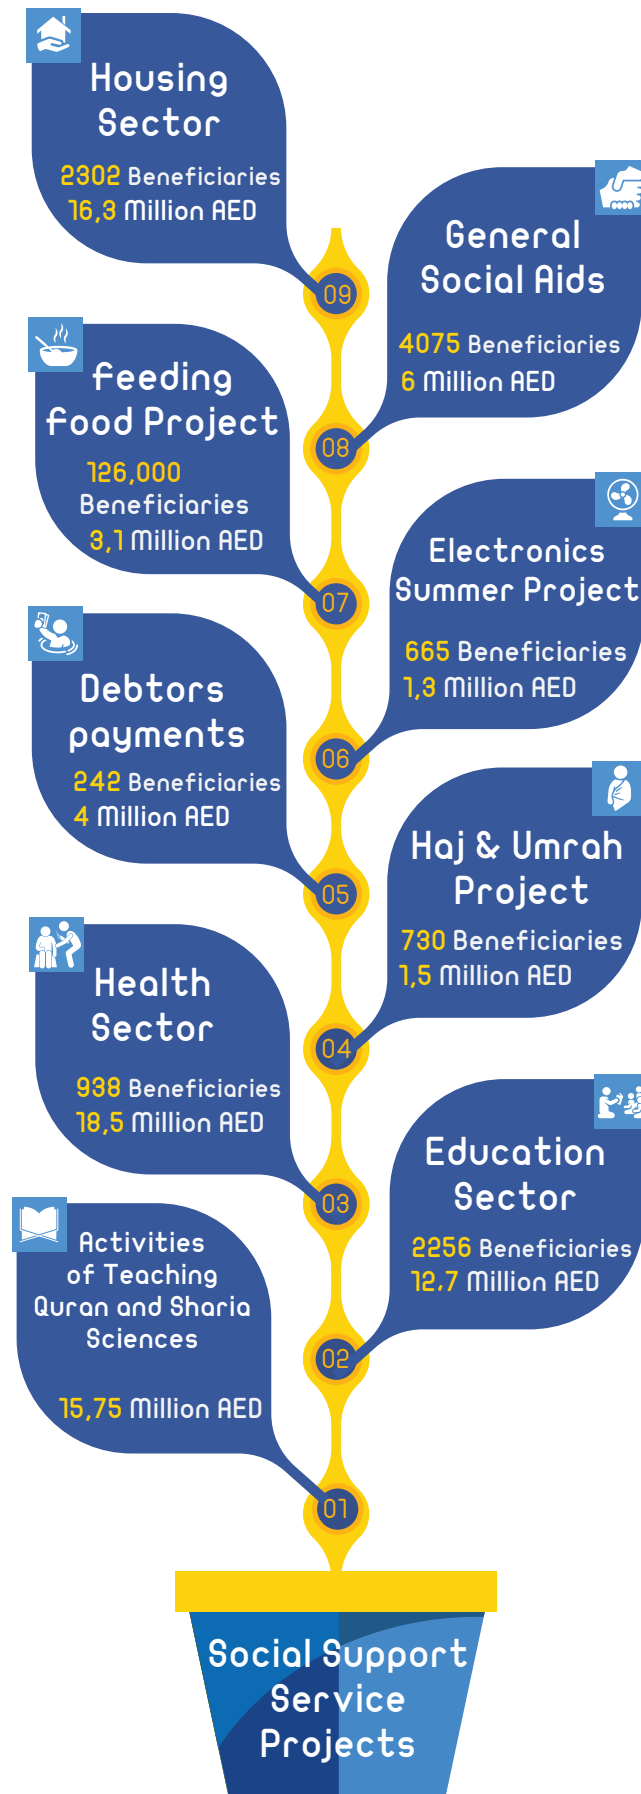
Housing Sector
2302 Beneficiaries
16,3 Million AED

09

General Social Aids
4075 Beneficiaries
6 Million AED

feeding food Project
126,000 Beneficiaries
3,1 Million AED

08

Electronics Summer Project
665 Beneficiaries
1,3 Million AED

07

Debtors payments
242 Beneficiaries
4 Million AED

06

Haj & Umrah Project
730 Beneficiaries
1,5 Million AED

05

Health Sector
938 Beneficiaries
18,5 Million AED

04

Education Sector
2256 Beneficiaries
12,7 Million AED

03

Activities of Teaching Quran and Sharia Sciences
15,75 Million AED

02

01

Social Support Service Projects